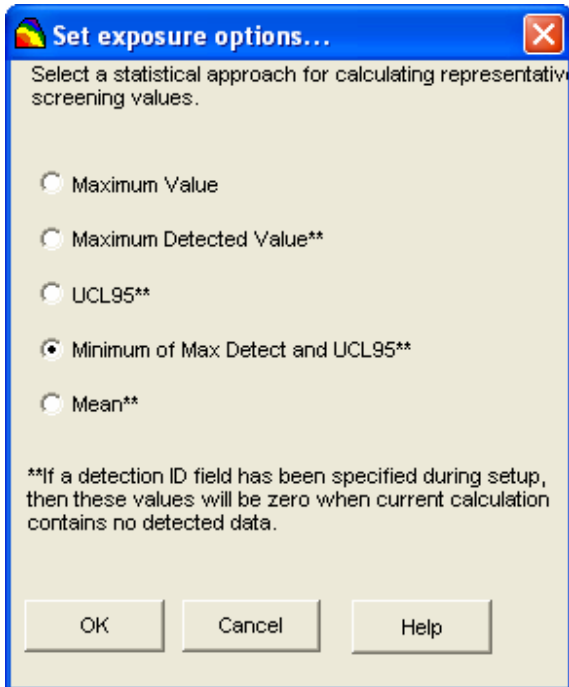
Set exposure options...

Select a statistical approach for calculating representativ screening values.

Maximum Value

Maximum Detected Value**

UCL95**

Minimum of Max Detect and UCL95**

Mean**

**If a detection ID field has been specified during setup, then these values will be zero when current calculation contains no detected data.

OK

Cancel

Help